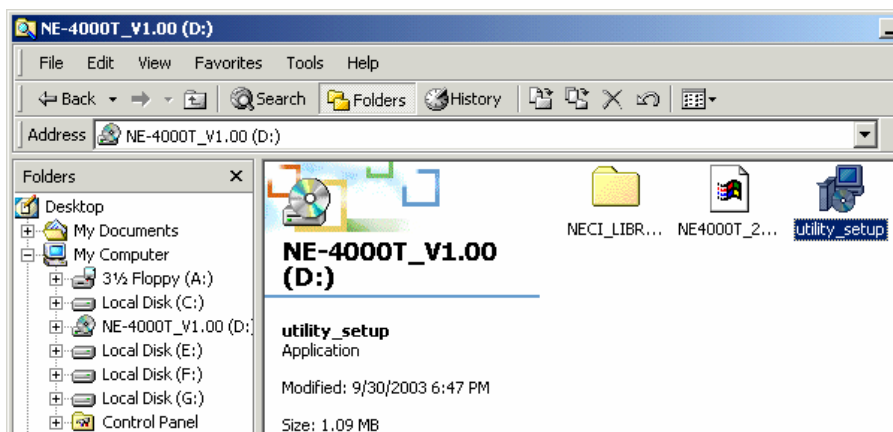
NE-4000T_V1.00 (D:)

File Edit View Favorites Tools Help

Back Search Folders History

Address NE-4000T_V1.00 (D:)

Folders ×

Desktop
My Documents
My Computer
3½ Floppy (A:)
Local Disk (C:)
NE-4000T_V1.00 (D:)
Local Disk (E:)
Local Disk (F:)
Local Disk (G:)
Control Panel

NE-4000T_V1.00 (D:)

utility_setup
Application

Modified: 9/30/2003 6:47 PM

Size: 1.09 MB

NECI_LIBR... NE4000T_2... utility_setup